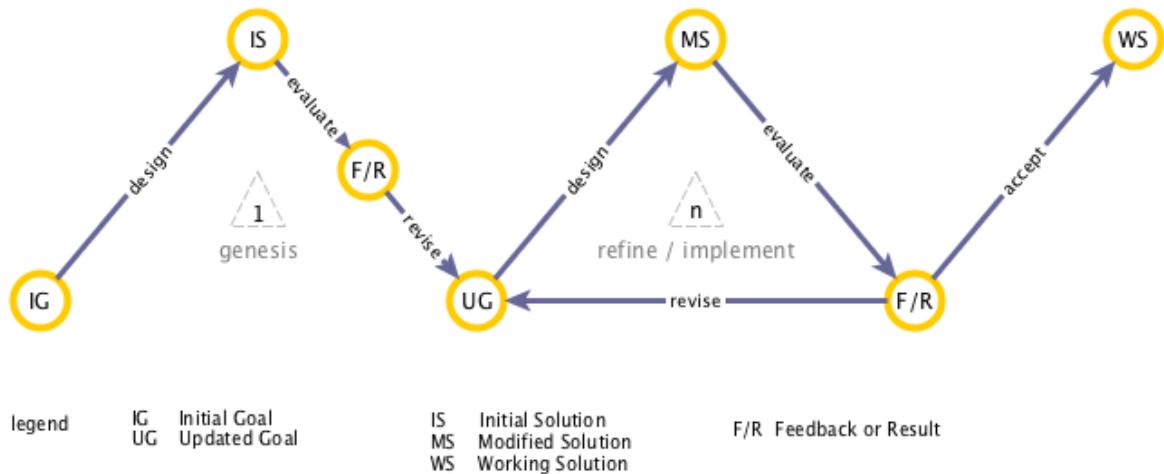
IS

MS

WS

evaluate

design

F/R

design

evaluate

accept

1
genesis

n
refine / implement

revise

IG

UG

revise

F/R

legend

IG Initial Goal
UG Updated Goal

IS Initial Solution
MS Modified Solution
WS Working Solution

F/R Feedback or Result